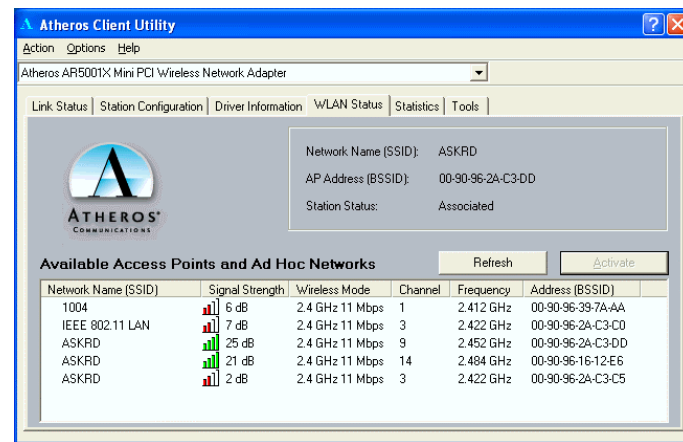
Atheros Client Utility

Action Options Help

Atheros AR5001X Mini PCI Wireless Network Adapter

Link Status | Station Configuration | Driver Information | WLAN Status | Statistics | Tools

ATHEROS
COMMUNICATIONS

Network Name (SSID): ASKRD
AP Address (BSSID): 00-90-96-2A-C3-DD
Station Status: Associated

Available Access Points and Ad Hoc Networks

Refresh

Activate

| Network Name (SSID) | Signal Strength | Wireless Mode | Channel | Frequency | Address (BSSID) |
|---|---|---|---|---|---|
| 1004 | 6 dB | 2.4 GHz 11 Mbps | 1 | 2.412 GHz | 00-90-96-39-7A-AA |
| IEEE 802.11 LAN | 7 dB | 2.4 GHz 11 Mbps | 3 | 2.422 GHz | 00-90-96-2A-C3-C0 |
| ASKRD | 25 dB | 2.4 GHz 11 Mbps | 9 | 2.452 GHz | 00-90-96-2A-C3-DD |
| ASKRD | 21 dB | 2.4 GHz 11 Mbps | 14 | 2.484 GHz | 00-90-96-16-12-E6 |
| ASKRD | 2 dB | 2.4 GHz 11 Mbps | 3 | 2.422 GHz | 00-90-96-2A-C3-C5 |